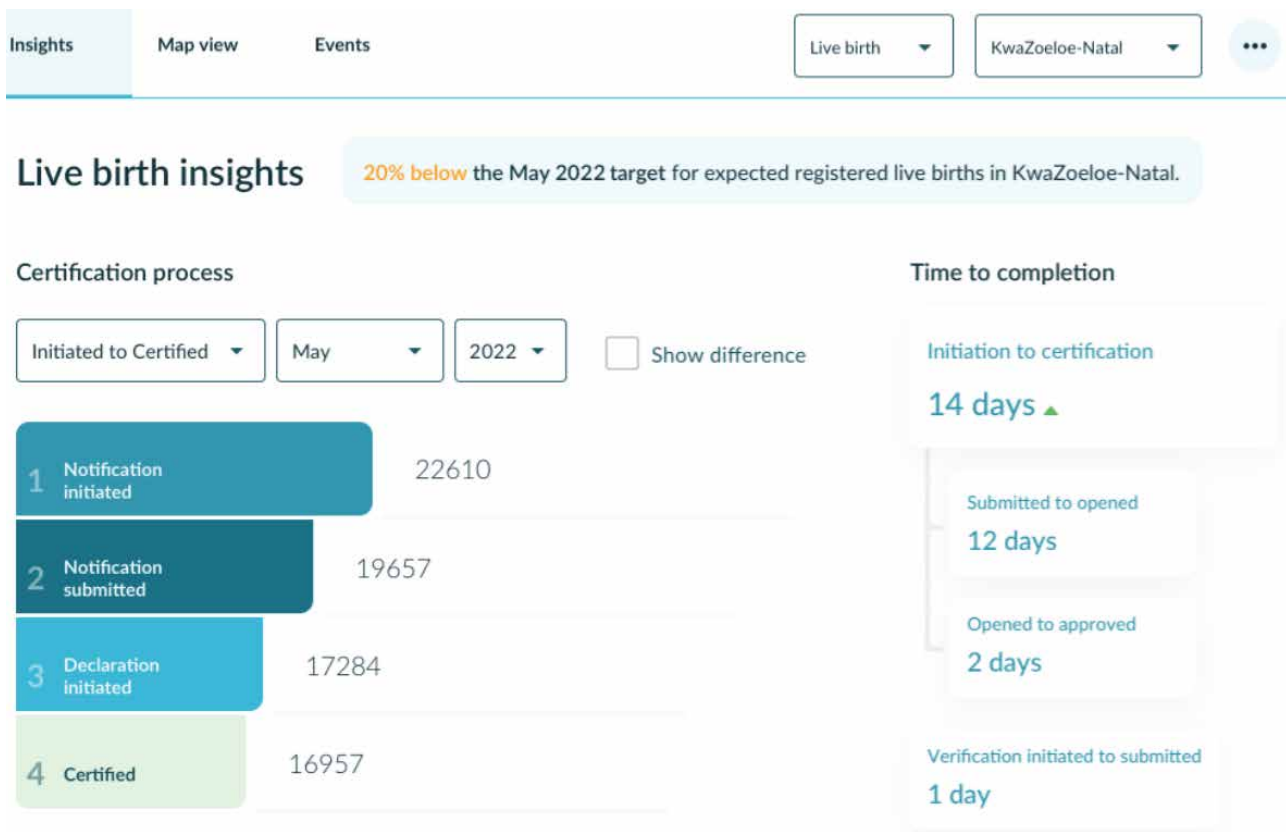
Insights Map view Events

Live birth

KwaZoeloe-Natal

•••

Live birth insights

20% below the May 2022 target for expected registered live births in KwaZoeloe-Natal.

Certification process

Initiated to Certified

May

2022

Show difference

1 Notification initiated 22610

2 Notification submitted 19657

3 Declaration initiated 17284

4 Certified 16957

Time to completion

Initiation to certification

14 days

Submitted to opened

12 days

Opened to approved

2 days

Verification initiated to submitted

1 day